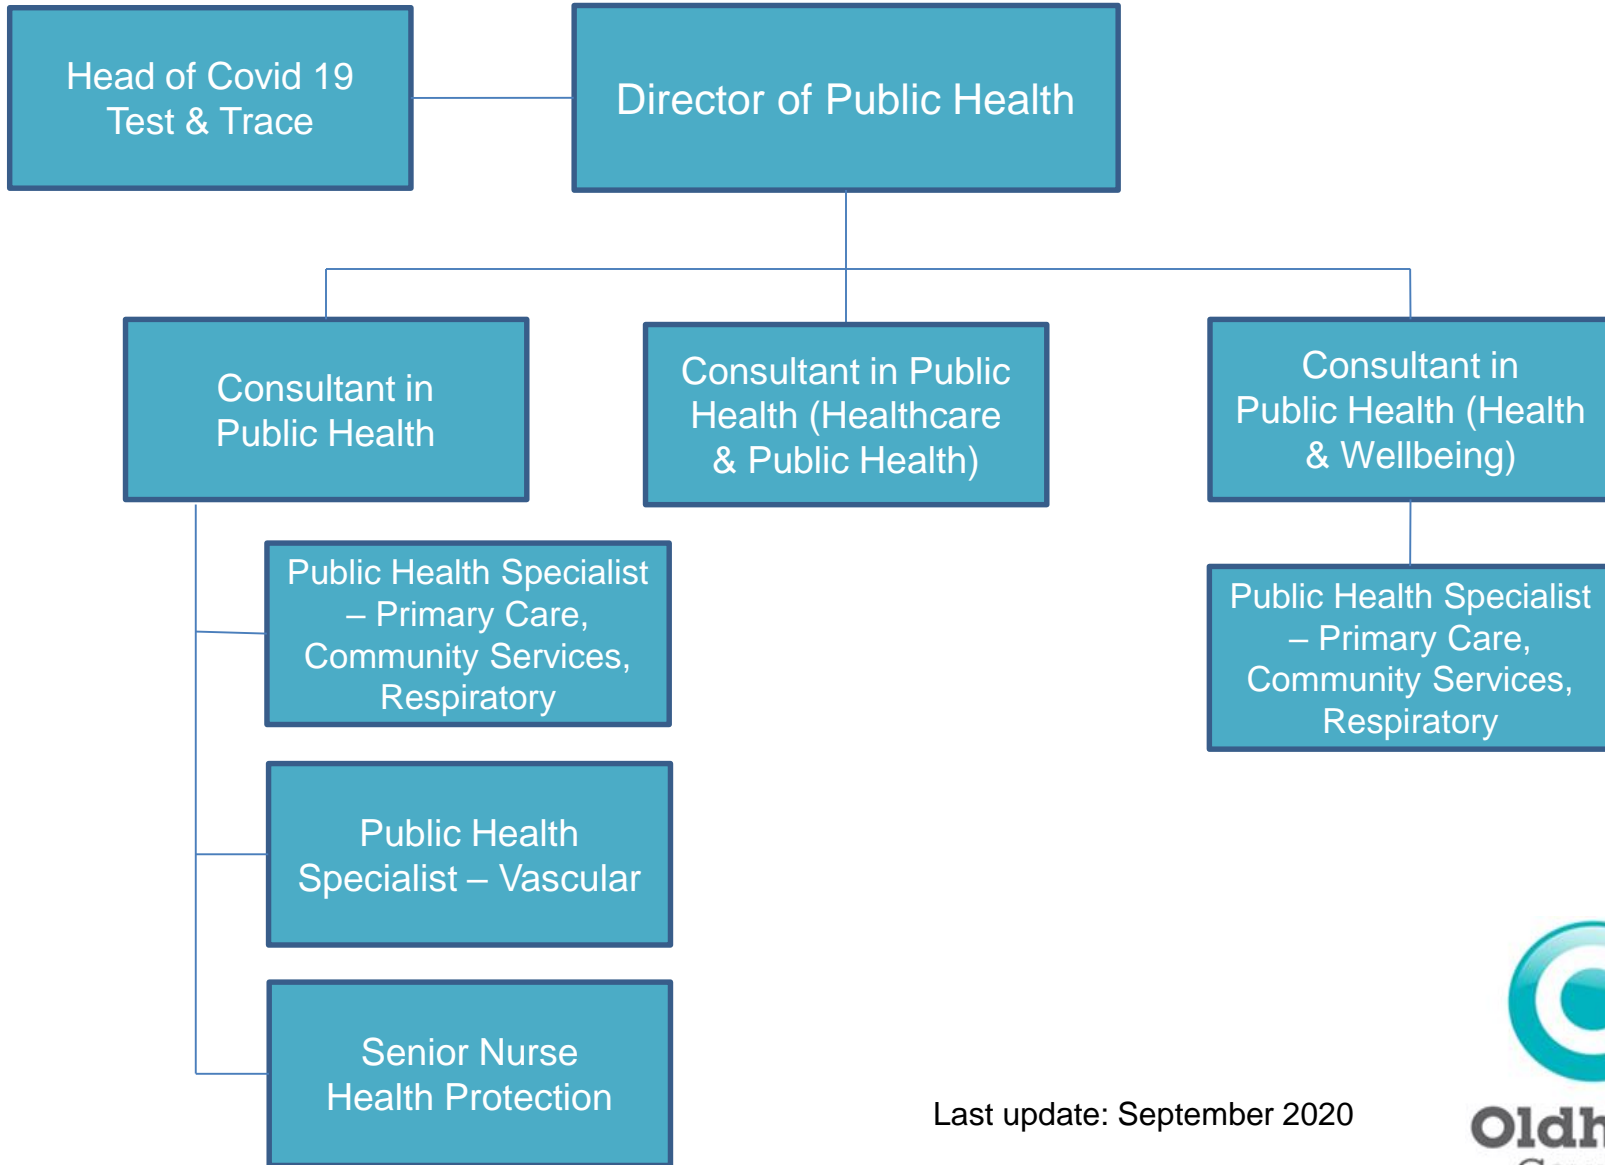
Head of Covid 19 Test & Trace

Director of Public Health

Consultant in Public Health

Consultant in Public Health (Healthcare & Public Health)

Consultant in Public Health (Health & Wellbeing)

Public Health Specialist – Primary Care, Community Services, Respiratory

Public Health Specialist – Primary Care, Community Services, Respiratory

Public Health Specialist – Vascular

Senior Nurse Health Protection

Last update: September 2020

Oldh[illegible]